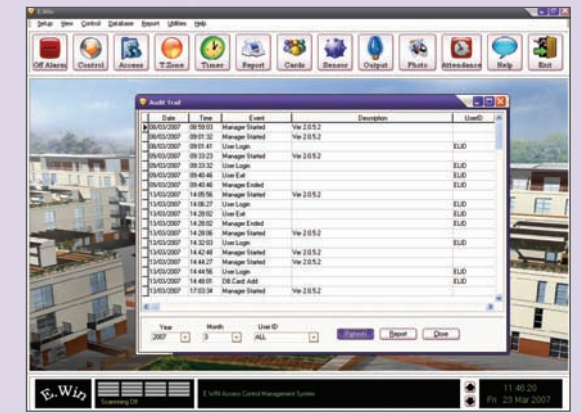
E.Win

Setup View Control Database Report Utilities Help

Off Alarm Control Access T.Zone Timer Report Cards Sensor Output Photo Attendance Help Exit

Audit Trail

| Date | Time | Event | Description | UserID |
|---|---|---|---|---|
| 08/03/2007 | 08:59:03 | Manager Started | Ver 2.0.5.2 | |
| 08/03/2007 | 09:01:32 | Manager Started | Ver 2.0.5.2 | |
| 08/03/2007 | 09:01:41 | User Login | | EUID |
| 09/03/2007 | 09:33:23 | Manager Started | Ver 2.0.5.2 | |
| 09/03/2007 | 09:33:32 | User Login | | EUID |
| 09/03/2007 | 09:40:46 | User Exit | | EUID |
| 09/03/2007 | 09:40:46 | Manager Ended | | EUID |
| 13/03/2007 | 14:05:56 | Manager Started | Ver 2.0.5.2 | |
| 13/03/2007 | 14:06:27 | User Login | | EUID |
| 13/03/2007 | 14:28:02 | User Exit | | EUID |
| 13/03/2007 | 14:28:02 | Manager Ended | | EUID |
| 13/03/2007 | 14:28:06 | Manager Started | Ver 2.0.5.2 | |
| 13/03/2007 | 14:32:03 | User Login | | EUID |
| 13/03/2007 | 14:42:48 | Manager Started | Ver 2.0.5.2 | |
| 13/03/2007 | 14:44:27 | Manager Started | Ver 2.0.5.2 | |
| 13/03/2007 | 14:44:56 | User Login | | EUID |
| 13/03/2007 | 14:48:01 | DB Card Add | | EUID |
| 13/03/2007 | 17:03:34 | Manager Started | Ver 2.0.5.2 | |

Year 2007 Month 3 User ID ALL

Refresh Report Close

E.Win Scanning Off E.WIN Access Control Management System 11:46:20 Fri 23 Mar 2007